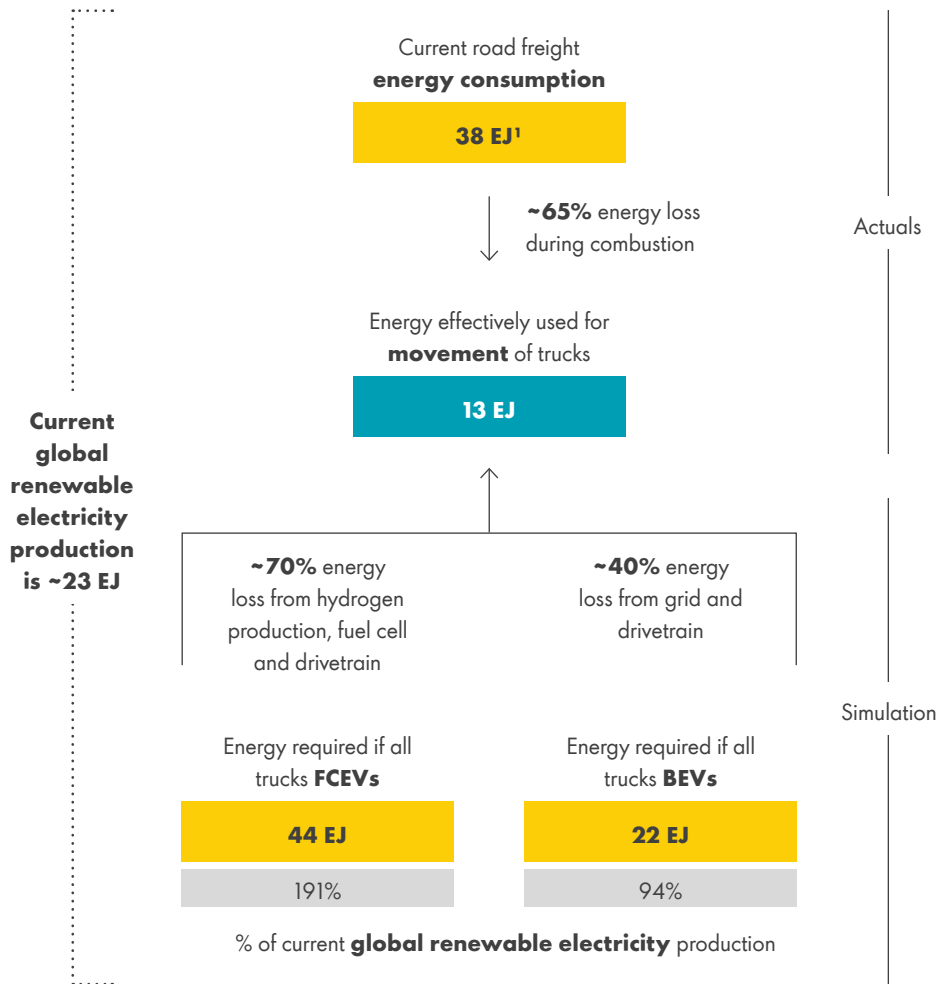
Current road freight **energy consumption**

38 EJ$^1$

~65% energy loss during combustion

Actuals

Energy effectively used for **movement** of trucks

13 EJ

Current global renewable electricity production is ~23 EJ

~70% energy loss from hydrogen production, fuel cell and drivetrain

~40% energy loss from grid and drivetrain

Simulation

Energy required if all trucks **FCEVs**

44 EJ

191%

Energy required if all trucks **BEVs**

22 EJ

94%

% of current **global renewable electricity** production